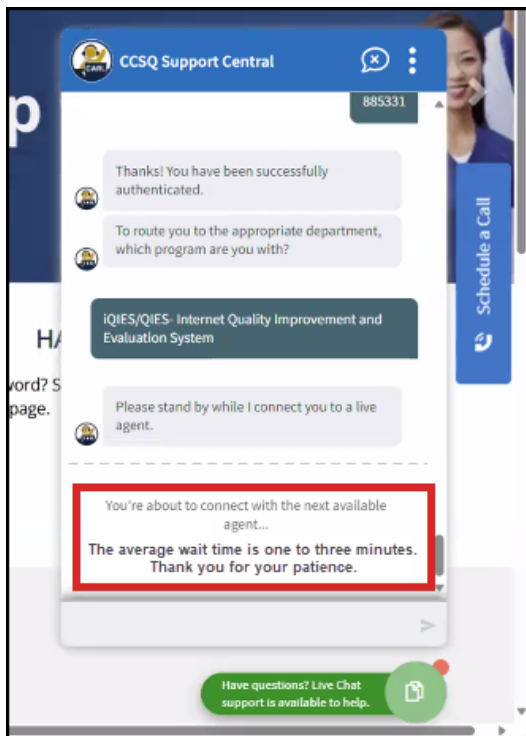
CCSQ Support Central

885331

Thanks! You have been successfully authenticated.

To route you to the appropriate department, which program are you with?

iQIES/QIES- Internet Quality Improvement and Evaluation System

Please stand by while I connect you to a live agent.

You're about to connect with the next available agent...

The average wait time is one to three minutes. Thank you for your patience.

Schedule a Call

p

HA

word? S

page.

Have questions? Live Chat support is available to help.